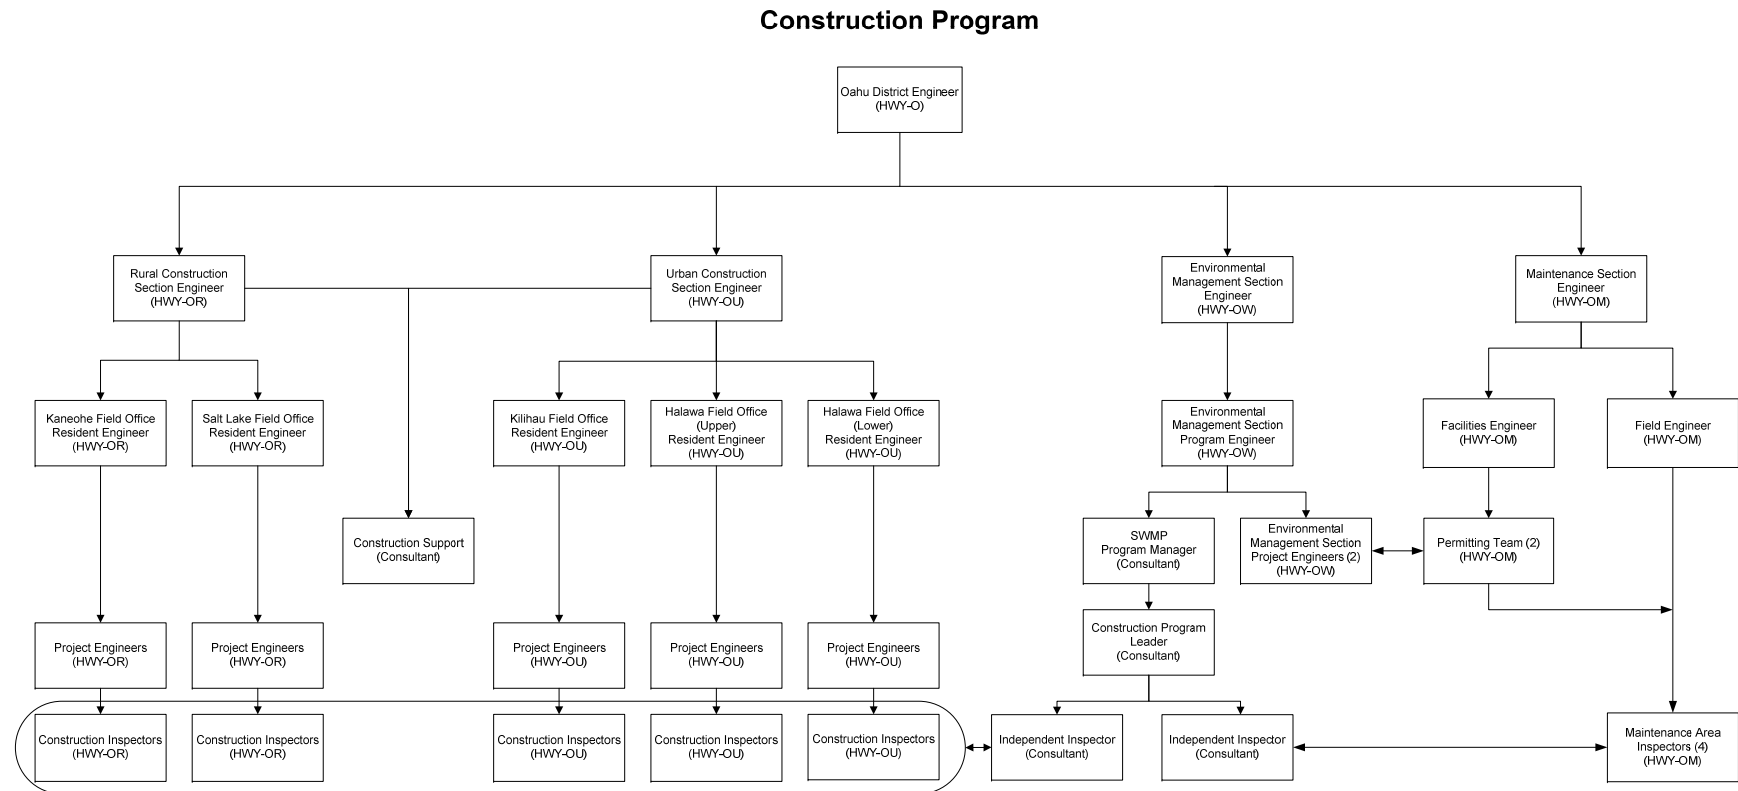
Construction Program

Oahu District Engineer (HWY-O)

Rural Construction Section Engineer (HWY-OR)

Urban Construction Section Engineer (HWY-OU)

Environmental Management Section Engineer (HWY-OW)

Maintenance Section Engineer (HWY-OM)

Kaneohe Field Office Resident Engineer (HWY-OR)

Salt Lake Field Office Resident Engineer (HWY-OR)

Kilihau Field Office Resident Engineer (HWY-OU)

Halawa Field Office (Upper) Resident Engineer (HWY-OU)

Halawa Field Office (Lower) Resident Engineer (HWY-OU)

Environmental Management Section Program Engineer (HWY-OW)

Facilities Engineer (HWY-OM)

Field Engineer (HWY-OM)

Construction Support (Consultant)

SWMP Program Manager (Consultant)

Environmental Management Section Project Engineers (2) (HWY-OW)

Permitting Team (2) (HWY-OM)

Construction Program Leader (Consultant)

Project Engineers (HWY-OR)

Project Engineers (HWY-OR)

Project Engineers (HWY-OU)

Project Engineers (HWY-OU)

Project Engineers (HWY-OU)

Construction Inspectors (HWY-OR)

Construction Inspectors (HWY-OR)

Construction Inspectors (HWY-OU)

Construction Inspectors (HWY-OU)

Construction Inspectors (HWY-OU)

Independent Inspector (Consultant)

Independent Inspector (Consultant)

Maintenance Area Inspectors (4) (HWY-OM)